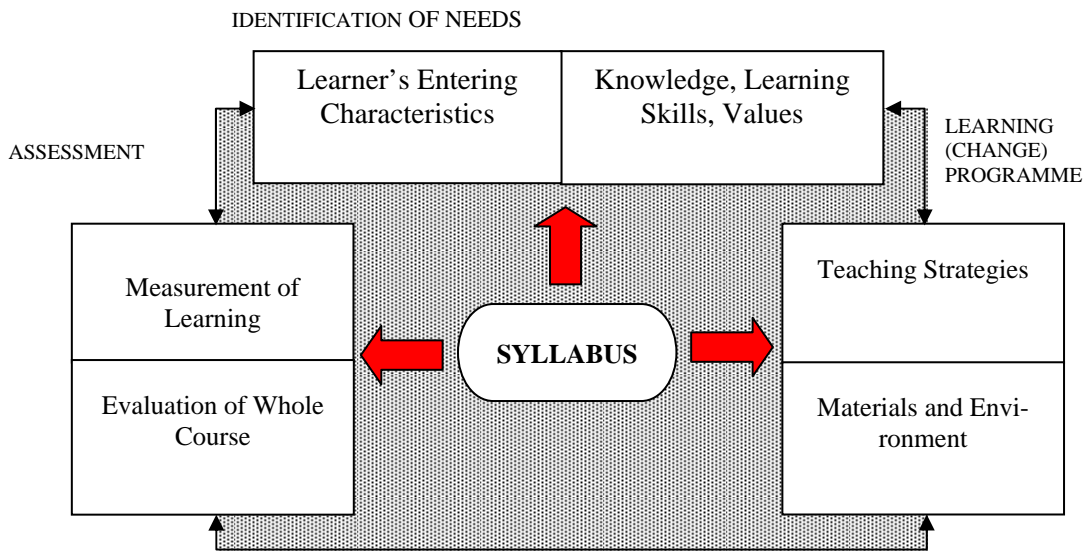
IDENTIFICATION OF NEEDS

Learner's Entering Characteristics

Knowledge, Learning Skills, Values

ASSESSMENT

LEARNING (CHANGE) PROGRAMME

Measurement of Learning

Evaluation of Whole Course

SYLLABUS

Teaching Strategies

Materials and Environment